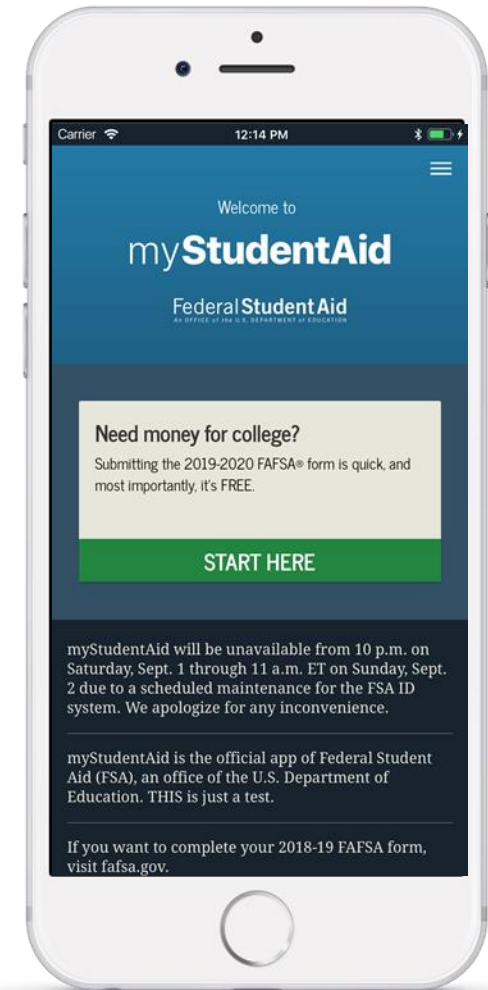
Carrier 12:14 PM

Welcome to

myStudentAid

Federal Student Aid
An OFFICE of the U.S. DEPARTMENT of EDUCATION

Need money for college?

Submitting the 2019-2020 FAFSA® form is quick, and most importantly, it's FREE.

START HERE

myStudentAid will be unavailable from 10 p.m. on Saturday, Sept. 1 through 11 a.m. ET on Sunday, Sept. 2 due to a scheduled maintenance for the FSA ID system. We apologize for any inconvenience.

myStudentAid is the official app of Federal Student Aid (FSA), an office of the U.S. Department of Education. THIS is just a test.

If you want to complete your 2018-19 FAFSA form, visit fafsa.gov.